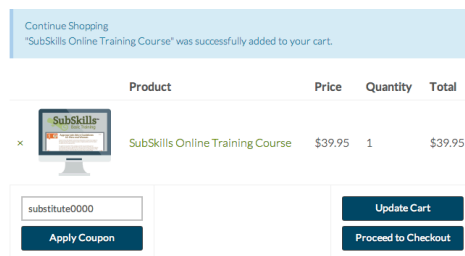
Continue Shopping
"SubSkills Online Training Course" was successfully added to your cart.

| | | Product | Price | Quantity | Total |
|---|---|---|---|---|---|
| × | SubSkills Basic Training | SubSkills Online Training Course | $39.95 | 1 | $39.95 |

substitute0000

Apply Coupon

Update Cart

Proceed to Checkout